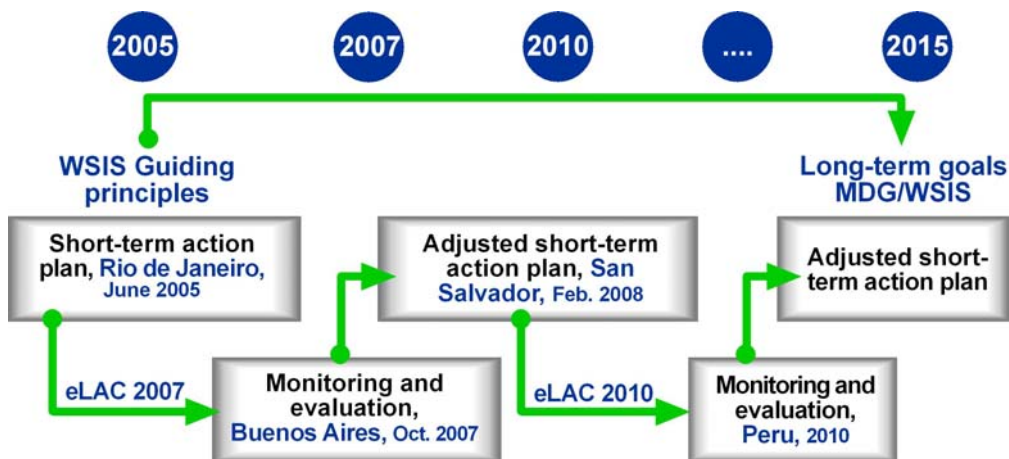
2005

2007

2010

....

2015

WSIS Guiding principles

Long-term goals MDG/WSIS

Short-term action plan, Rio de Janeiro, June 2005

Adjusted short-term action plan, San Salvador, Feb. 2008

Adjusted short-term action plan

eLAC 2007

Monitoring and evaluation, Buenos Aires, Oct. 2007

eLAC 2010

Monitoring and evaluation, Peru, 2010